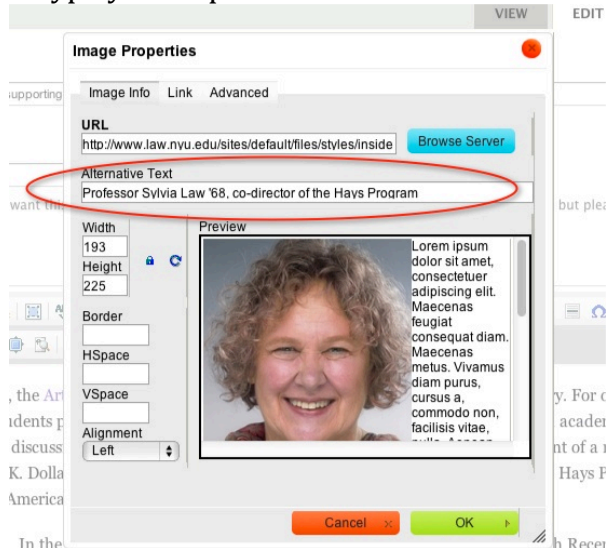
VIEW
EDIT

Image Properties

upporting

Image Info
Link
Advanced

URL
http://www.law.nyu.edu/sites/default/files/styles/inside
Browse Server

Alternative Text
Professor Sylvia Law '68, co-director of the Hays Program

want th
but plea

Width
193
Height
225

Preview

Lorem ipsum dolor sit amet, consectetuer adipiscing elit. Maecenas feugiat consequat diam. Maecenas metus. Vivamus diam purus, cursus a, commodo non, facilisis vitae, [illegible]

Border

HSpace

VSpace

Alignment
Left

, the Art
idents p
discuss
K. Dolla
America

y. For c
acader
nt of a
Hays P

Cancel
OK

In the
Recen